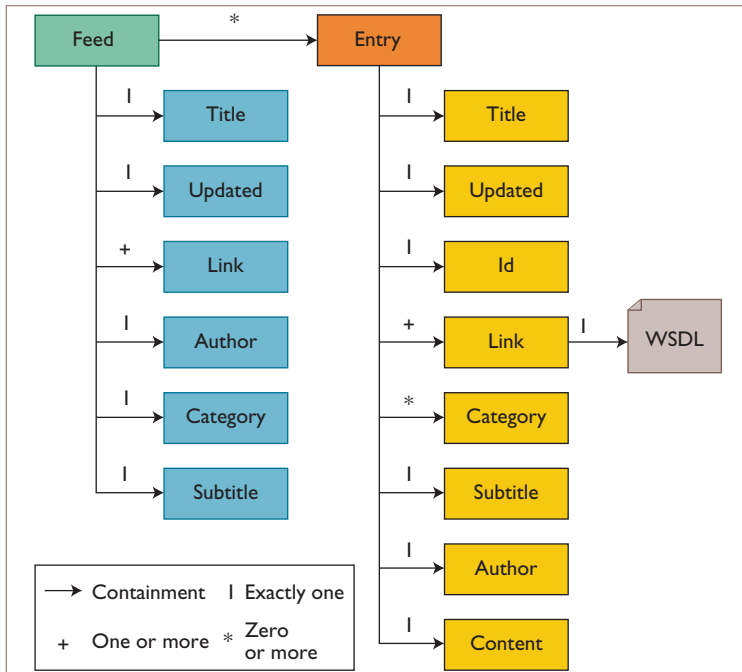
Feed
*
Entry

1
Title
1
Updated
+
Link
1
Author
1
Category
1
Subtitle

1
Title
1
Updated
1
Id
+
Link
1
WSDL
*
Category
1
Subtitle
1
Author
1
Content

Containment 1 Exactly one
+ One or more * Zero or more